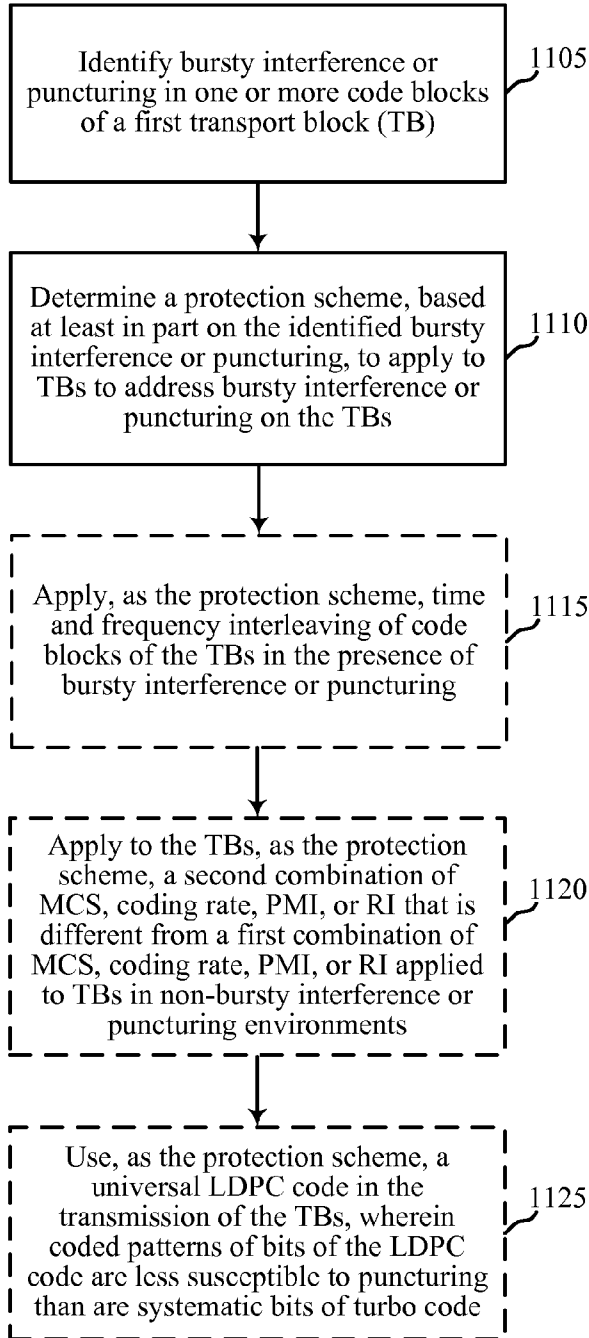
Identify bursty interference or puncturing in one or more code blocks of a first transport block (TB)

1105

Determine a protection scheme, based at least in part on the identified bursty interference or puncturing, to apply to TBs to address bursty interference or puncturing on the TBs

1110

Apply, as the protection scheme, time and frequency interleaving of code blocks of the TBs in the presence of bursty interference or puncturing

1115

Apply to the TBs, as the protection scheme, a second combination of MCS, coding rate, PMI, or RI that is different from a first combination of MCS, coding rate, PMI, or RI applied to TBs in non-bursty interference or puncturing environments

1120

Use, as the protection scheme, a universal LDPC code in the transmission of the TBs, wherein coded patterns of bits of the LDPC code are less susceptible to puncturing than are systematic bits of turbo code

1125